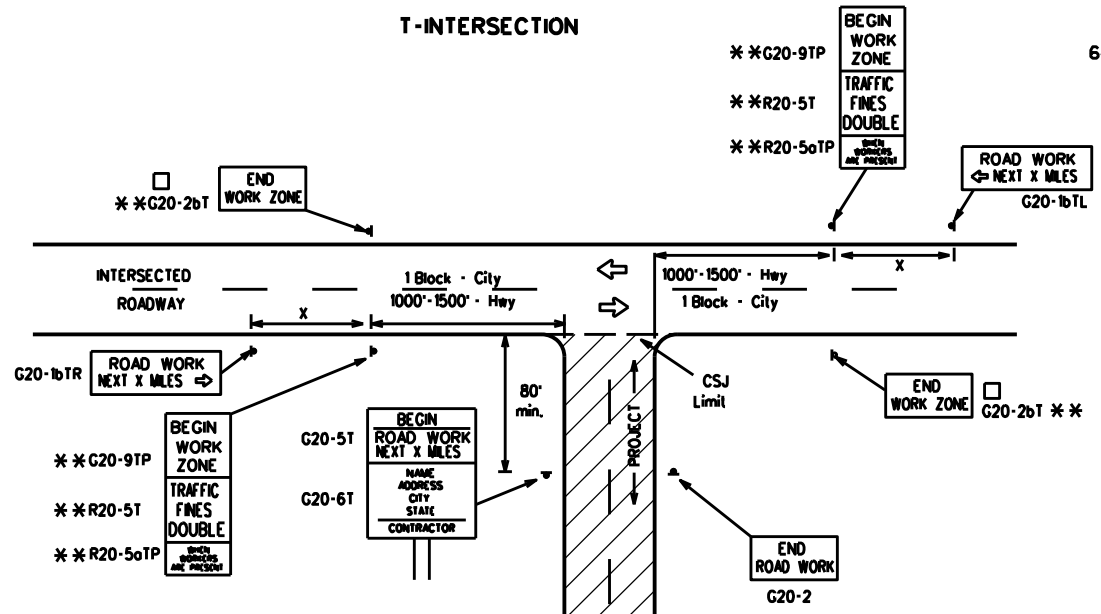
T-INTERSECTION

6

✱✱G20-9TP
BEGIN WORK ZONE

✱✱R20-5T
TRAFFIC FINES DOUBLE

✱✱R20-5aTP
WHEN WORKERS ARE PRESENT

ROAD WORK
⇦ NEXT X MILES
G20-1bTL

□
✱✱G20-2bT
END WORK ZONE

INTERSECTED ROADWAY

X

1 Block - City
1000'-1500' - Hwy

1000'-1500' - Hwy
1 Block - City

X

G20-1bTR
ROAD WORK
NEXT X MILES ⇨

80' min.

CSJ Limit

END WORK ZONE
□
G20-2bT ✱✱

✱✱G20-9TP
BEGIN WORK ZONE

✱✱R20-5T
TRAFFIC FINES DOUBLE

✱✱R20-5aTP
WHEN WORKERS ARE PRESENT

G20-5T
BEGIN
ROAD WORK
NEXT X MILES

G20-6T
NAME
ADDRESS
CITY
STATE
CONTRACTOR

PROJECT

END ROAD WORK
G20-2